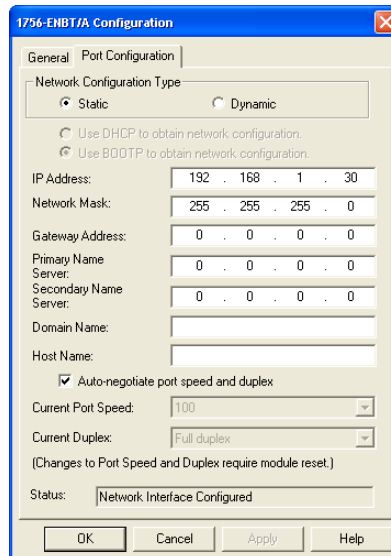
1756-ENBT/A Configuration

General | Port Configuration

Network Configuration Type
Static
Dynamic

Use DHCP to obtain network configuration.
Use BOOTP to obtain network configuration.

IP Address: 192 . 168 . 1 . 30
Network Mask: 255 . 255 . 255 . 0
Gateway Address: 0 . 0 . 0 . 0
Primary Name Server: 0 . 0 . 0 . 0
Secondary Name Server: 0 . 0 . 0 . 0
Domain Name:
Host Name:

Auto-negotiate port speed and duplex
Current Port Speed: 100
Current Duplex: Full duplex
(Changes to Port Speed and Duplex require module reset.)

Status: Network Interface Configured

OK | Cancel | Apply | Help